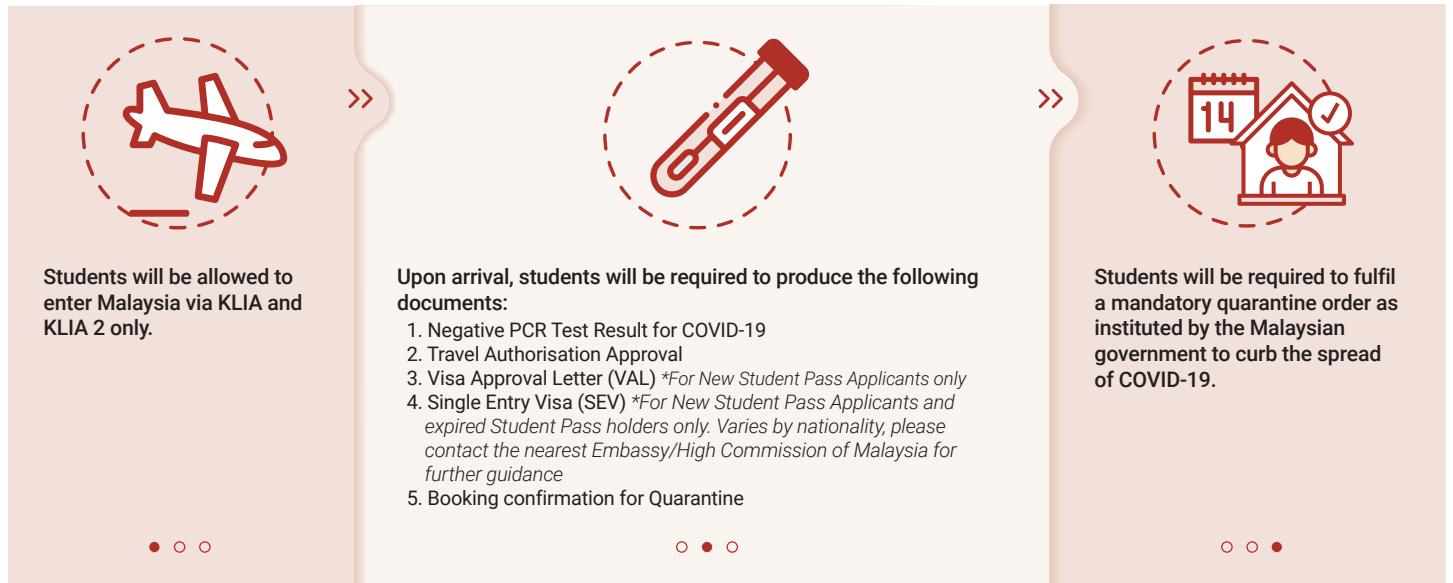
Students will be allowed to enter Malaysia via KLIA and KLIA 2 only.

Upon arrival, students will be required to produce the following documents:
1. Negative PCR Test Result for COVID-19
2. Travel Authorisation Approval
3. Visa Approval Letter (VAL) *For New Student Pass Applicants only
4. Single Entry Visa (SEV) *For New Student Pass Applicants and expired Student Pass holders only. Varies by nationality, please contact the nearest Embassy/High Commission of Malaysia for further guidance
5. Booking confirmation for Quarantine

14

Students will be required to fulfil a mandatory quarantine order as instituted by the Malaysian government to curb the spread of COVID-19.